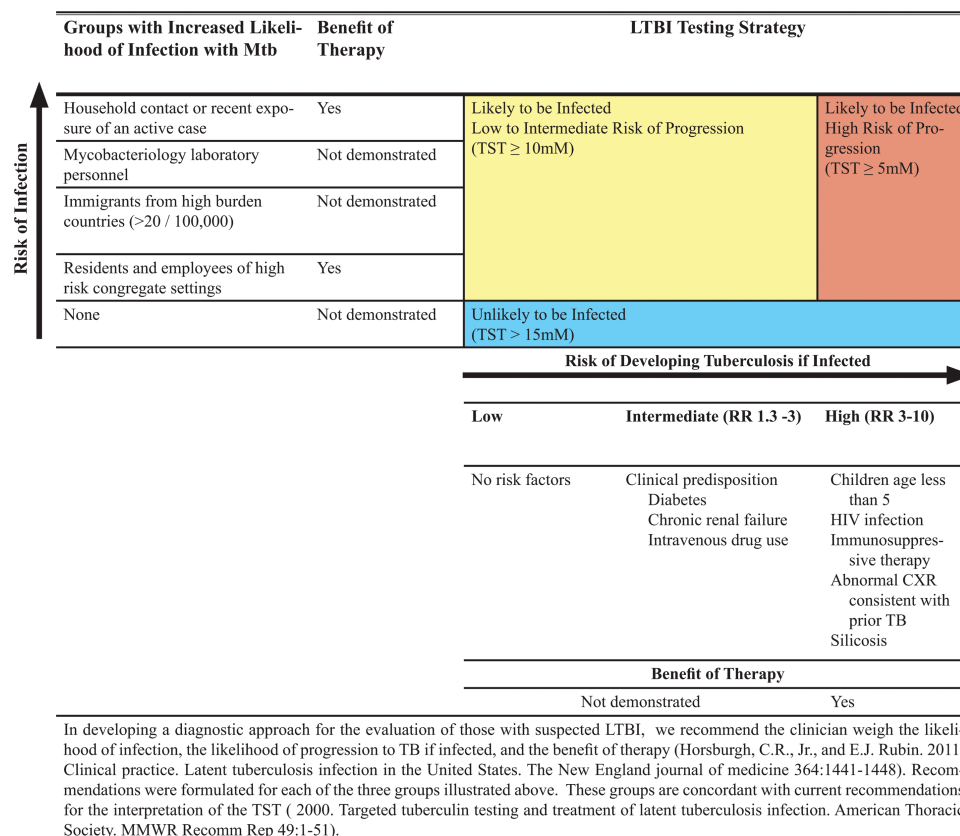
| Groups with Increased Likelihood of Infection with Mtb | Benefit of Therapy | LTBI Testing Strategy | |
|---|---|---|---|
| Household contact or recent exposure of an active case | Yes | Likely to be Infected Low to Intermediate Risk of Progression (TST $\geq$ 10mM) | Likely to be Infecte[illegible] High Risk of Progression (TST $\geq$ 5mM) |
| Mycobacteriology laboratory personnel | Not demonstrated | | |
| Immigrants from high burden countries (>20 / 100,000) | Not demonstrated | | |
| Residents and employees of high risk congregate settings | Yes | | |
| None | Not demonstrated | Unlikely to be Infected (TST > 15mM) | |

Risk of Infection

Risk of Developing Tuberculosis if Infected

| Low | Intermediate (RR 1.3 -3) | High (RR 3-10) |
|---|---|---|
| No risk factors | Clinical predisposition Diabetes Chronic renal failure Intravenous drug use | Children age less than 5 HIV infection Immunosuppressive therapy Abnormal CXR consistent with prior TB Silicosis |

Benefit of Therapy

| Not demonstrated | Yes |
|---|---|

In developing a diagnostic approach for the evaluation of those with suspected LTBI, we recommend the clinician weigh the likeli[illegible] hood of infection, the likelihood of progression to TB if infected, and the benefit of therapy (Horsburgh, C.R., Jr., and E.J. Rubin. 2011 Clinical practice. Latent tuberculosis infection in the United States. The New England journal of medicine 364:1441-1448). Recom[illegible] mendations were formulated for each of the three groups illustrated above. These groups are concordant with current recommendation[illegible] for the interpretation of the TST ( 2000. Targeted tuberculin testing and treatment of latent tuberculosis infection. American Thoraci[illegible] Society. MMWR Recomm Rep 49:1-51).